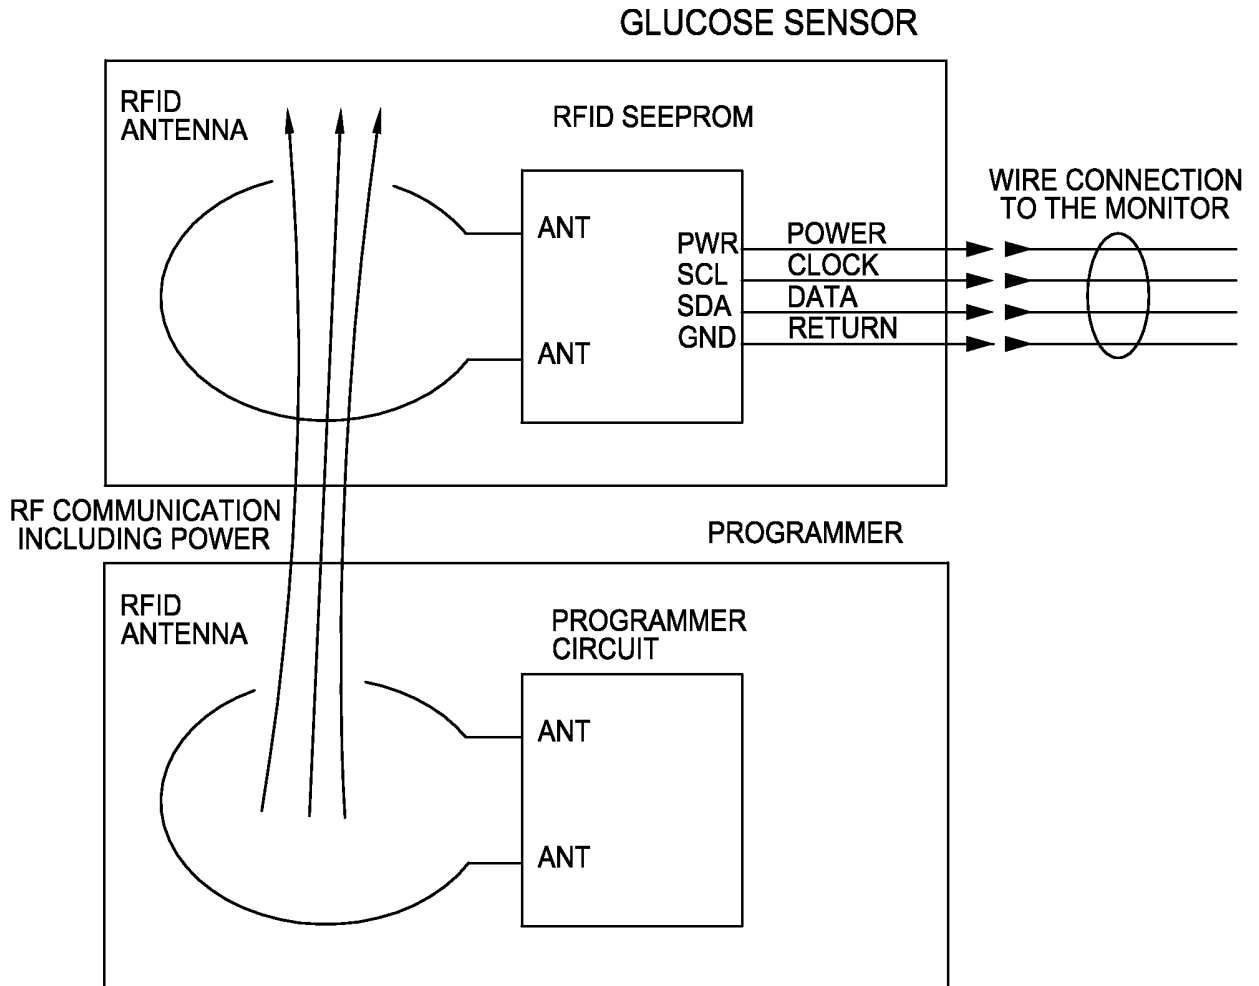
GLUCOSE SENSOR

RFID ANTENNA

RFID SEEPROM

ANT

ANT

PWR
SCL
SDA
GND

POWER
CLOCK
DATA
RETURN

WIRE CONNECTION TO THE MONITOR

RF COMMUNICATION INCLUDING POWER

PROGRAMMER

RFID ANTENNA

PROGRAMMER CIRCUIT

ANT

ANT